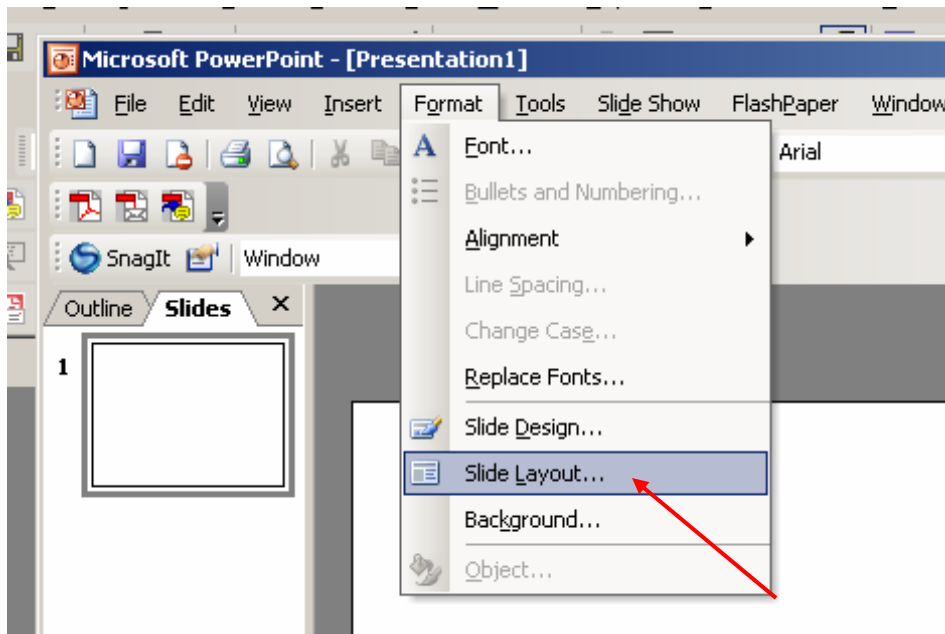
Microsoft PowerPoint - [Presentation1]

File Edit View Insert Format Tools Slide Show FlashPaper Window

Arial

SnagIt Window

Outline Slides ×

1

Font...
Bullets and Numbering...
Alignment
Line Spacing...
Change Case...
Replace Fonts...
Slide Design...
Slide Layout...
Background...
Object...